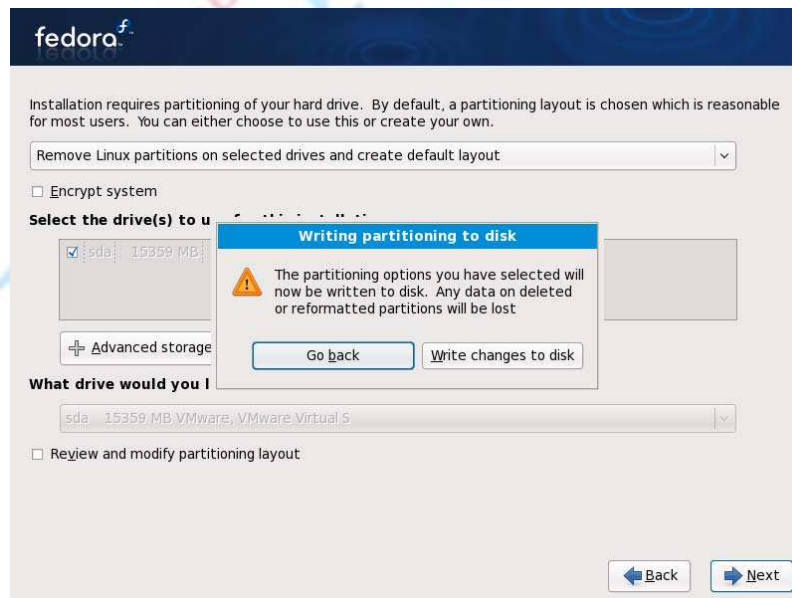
fedora

Installation requires partitioning of your hard drive. By default, a partitioning layout is chosen which is reasonable for most users. You can either choose to use this or create your own.

Remove Linux partitions on selected drives and create default layout

Encrypt system

Select the drive(s) to u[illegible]

sda 15359 MB

Advanced storage

What drive would you l

sda 15359 MB VMware, VMware Virtual S

Review and modify partitioning layout

Writing partitioning to disk

The partitioning options you have selected will now be written to disk. Any data on deleted or reformatted partitions will be lost

Go back

Write changes to disk

Back

Next